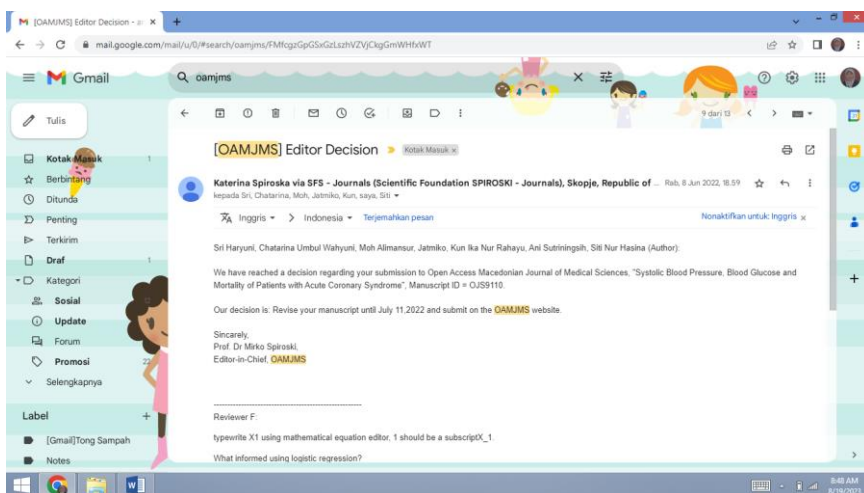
[OAMJMS] Editor Decision - ×
mail.google.com/mail/u/0/#search/oamjms/FMfcgzGpGSxGzLszhVZVjCkgGmWHfxWT

Gmail
oamjms

Tulis
Kotak Masuk 1
Berbintang
Ditunda
Penting
Terkirim
Draf 1
Kategori
Sosial
Update
Forum
Promosi 22
Selengkapnya

Label +
[Gmail]Tong Sampah
Notes

9 dari 12

[OAMJMS] Editor Decision Kotak Masuk ×

Katerina Spiroska via SFS - Journals (Scientific Foundation SPIROSKI - Journals), Skopje, Republic of ... Rab, 8 Jun 2022, 18.59
kepada Sri, Chatarina, Moh, Jatmiko, Kun, saya, Siti

Inggris > Indonesia Terjemahkan pesan Nonaktifkan untuk: Inggris ×

Sri Haryuni, Chatarina Umbul Wahyuni, Moh Alimansur, Jatmiko, Kun Ika Nur Rahayu, Ani Sutriningsih, Siti Nur Hasina (Author):

We have reached a decision regarding your submission to Open Access Macedonian Journal of Medical Sciences, "Systolic Blood Pressure, Blood Glucose and Mortality of Patients with Acute Coronary Syndrome", Manuscript ID = OJS9110.

Our decision is: Revise your manuscript until July 11,2022 and submit on the OAMJMS website.

Sincerely,
Prof. Dr Mirko Spiroski,
Editor-in-Chief, OAMJMS

------------------------------------------------------

Reviewer F:

typewrite X1 using mathematical equation editor, 1 should be a subscriptX_1.

What informed using logistic regression?

8:48 AM
8/19/2022